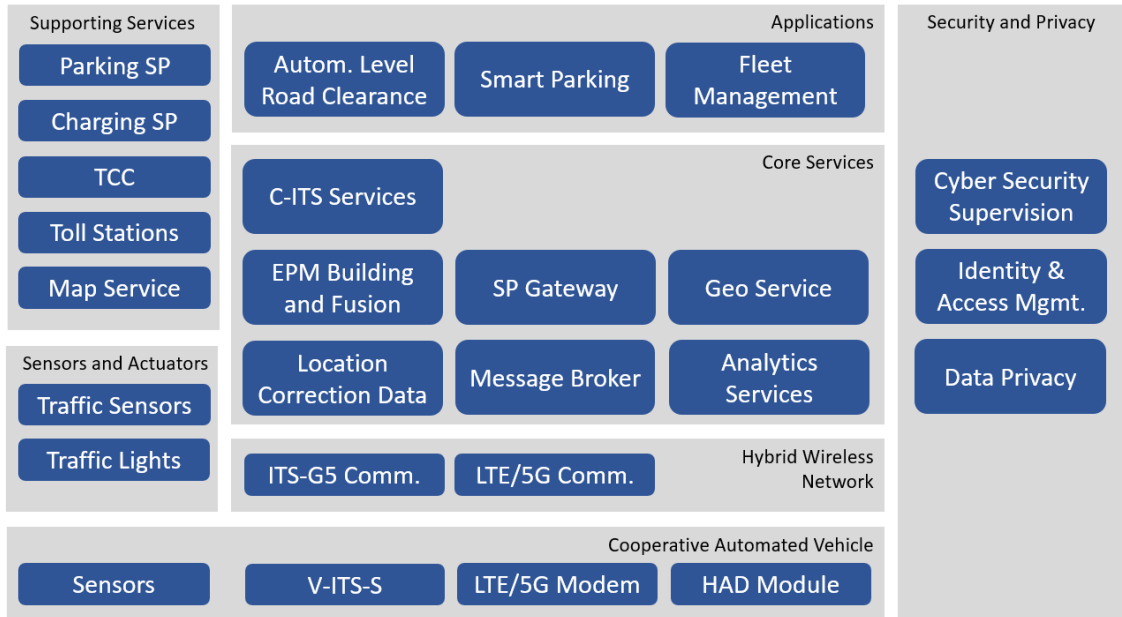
Supporting Services

Parking SP

Charging SP

TCC

Toll Stations

Map Service

Applications

Autom. Level Road Clearance

Smart Parking

Fleet Management

Security and Privacy

Core Services

C-ITS Services

EPM Building and Fusion

SP Gateway

Geo Service

Location Correction Data

Message Broker

Analytics Services

Cyber Security Supervision

Identity & Access Mgmt.

Data Privacy

Sensors and Actuators

Traffic Sensors

Traffic Lights

Hybrid Wireless Network

ITS-G5 Comm.

LTE/5G Comm.

Cooperative Automated Vehicle

Sensors

V-ITS-S

LTE/5G Modem

HAD Module